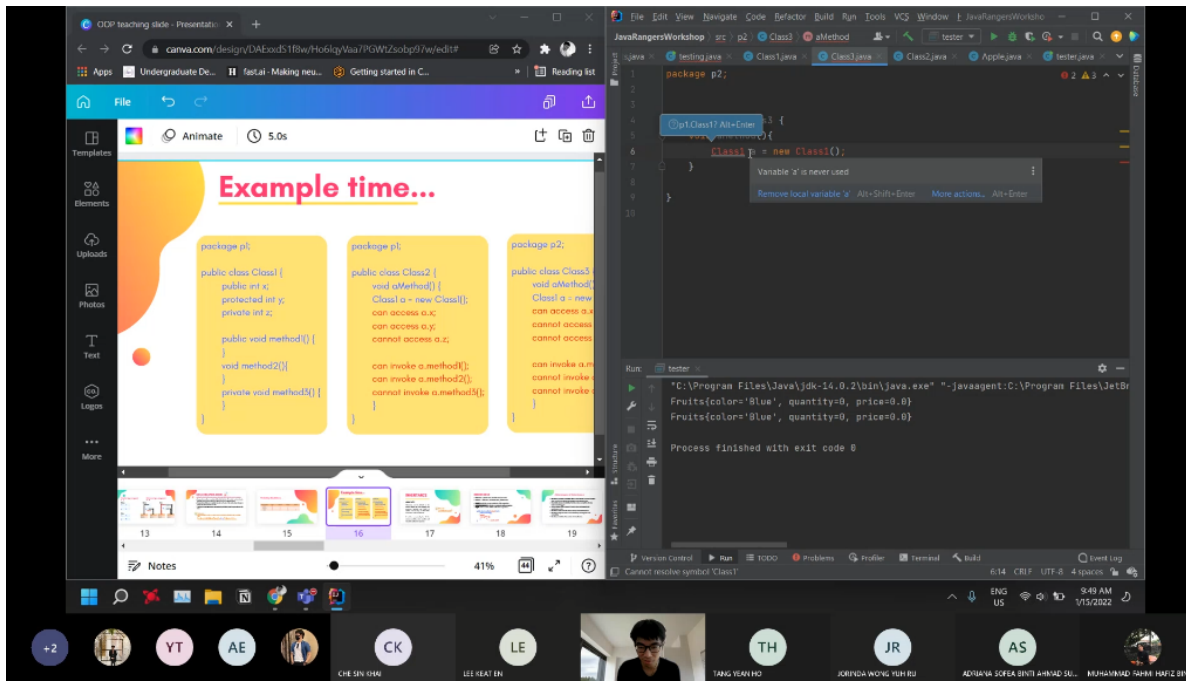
OOP teaching slide - Presentatio ×
canva.com/design/DAExxdS1f8w/Ho6lqyVaa7PGWtZsobp97w/edit#
Apps Undergraduate De... fast.ai - Making neu... Getting started in C... Reading list
File
Animate 5.0s
Templates
Elements
Uploads
Photos
Text
Logos
More

Example time...

package p1;

public class Class1 {
public int x;
protected int y;
private int z;

public void method1() {
}
void method2(){
}
private void method3() {
}
}

package p1;

public class Class2 {
void aMethod() {
Class1 a = new Class1();
can access a.x;
can access a.y;
cannot access a.z;

can invoke a.method1();
can invoke a.method2();
cannot invoke a.method3();
}
}

package p2;

public class Class3
void aMethod()
Class1 a = new
can access a.x
cannot access
cannot access

can invoke a.m
cannot invoke
cannot invoke
}
}

13 14 15 16 17 18 19
Notes 41% 44

File Edit View Navigate Code Refactor Build Run Tools VCS Window JavaRangersWorksho
JavaRangersWorkshop src p2 Class3 aMethod tester
.java testing.java Class1.java Class3.java Class2.java Apple.java tester.java
1 package p2;
2
3
4 p1.Class1? Alt+Enter
5
6 Class1 a = new Class1();
7 }
8
9 }
10
Variable 'a' is never used
Remove local variable 'a' Alt+Shift+Enter More actions... Alt+Enter
2 3

Run: tester
"C:\Program Files\Java\jdk-14.0.2\bin\java.exe" "-javaagent:C:\Program Files\JetBr
Fruits{color='Blue', quantity=0, price=0.0}
Fruits{color='Blue', quantity=0, price=0.0}

Process finished with exit code 0

Version Control Run TODO Problems Profiler Terminal Build Event Log
Cannot resolve symbol 'Class1'
6:14 CRLF UTF-8 4 spaces

ENG US 9:49 AM 1/15/2022

+2 YT AE CK LE TH JR AS
CHE SIN KHAI LEE KEAT EN TANG YEAN HO JORINDA WONG YUH RU ADRIANA SOFEA BINTI AHMAD SU... MUHAMMAD FAHMI HAFIZ BIN